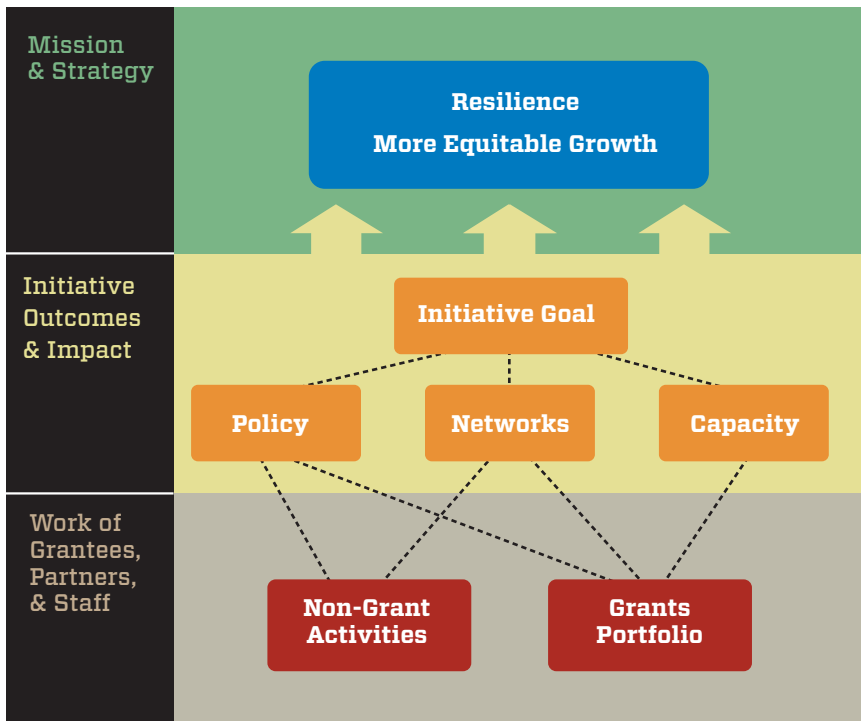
Mission & Strategy

Resilience

More Equitable Growth

Initiative Outcomes & Impact

Initiative Goal

Policy

Networks

Capacity

Work of Grantees, Partners, & Staff

Non-Grant Activities

Grants Portfolio